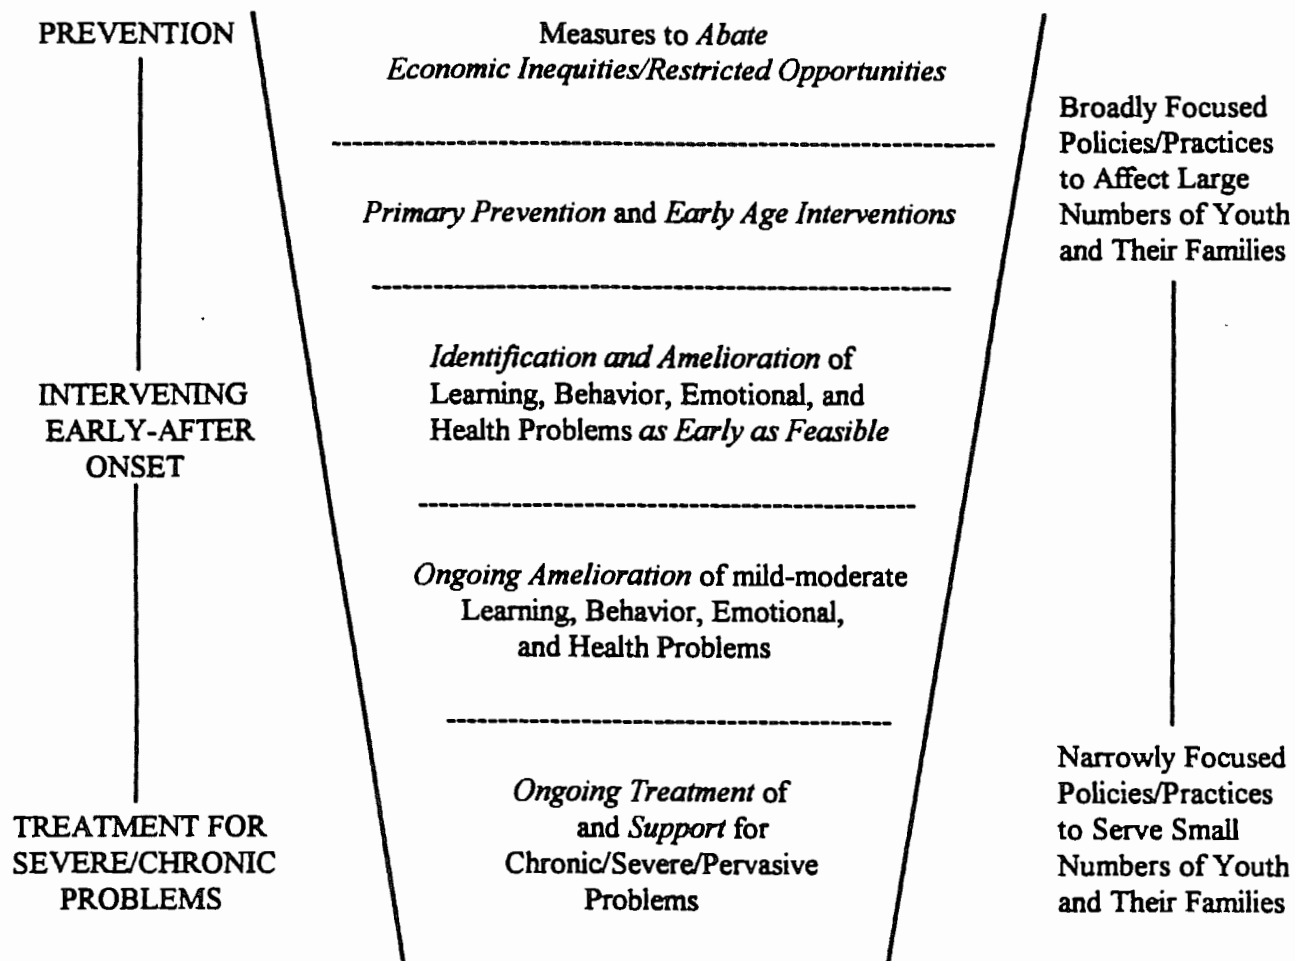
PREVENTION

INTERVENING EARLY-AFTER ONSET

TREATMENT FOR SEVERE/CHRONIC PROBLEMS

Measures to *Abate* *Economic Inequities/Restricted Opportunities*

*Primary Prevention* and *Early Age Interventions*

*Identification and Amelioration* of Learning, Behavior, Emotional, and Health Problems *as Early as Feasible*

*Ongoing Amelioration* of mild-moderate Learning, Behavior, Emotional, and Health Problems

*Ongoing Treatment* of and *Support* for Chronic/Severe/Pervasive Problems

Broadly Focused Policies/Practices to Affect Large Numbers of Youth and Their Families

Narrowly Focused Policies/Practices to Serve Small Numbers of Youth and Their Families